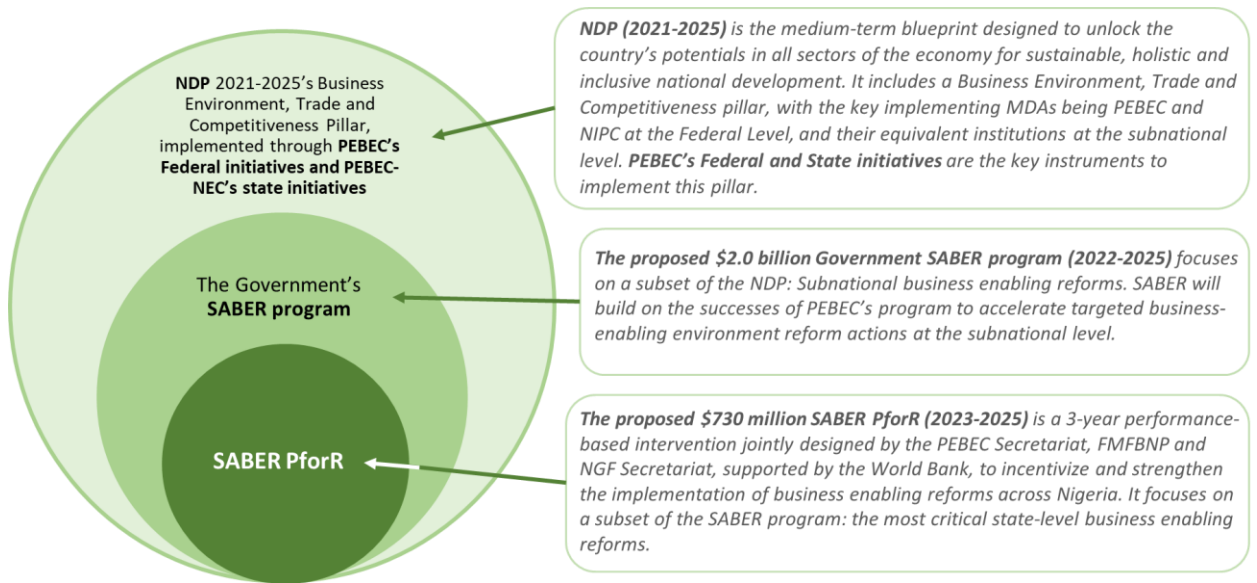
NDP 2021-2025's Business Environment, Trade and Competitiveness Pillar, implemented through PEBEC's Federal initiatives and PEBEC-NEC's state initiatives

The Government's SABER program

SABER PforR

NDP (2021-2025) is the medium-term blueprint designed to unlock the country's potentials in all sectors of the economy for sustainable, holistic and inclusive national development. It includes a Business Environment, Trade and Competitiveness pillar, with the key implementing MDAs being PEBEC and NIPC at the Federal Level, and their equivalent institutions at the subnational level. PEBEC's Federal and State initiatives are the key instruments to implement this pillar.

The proposed $2.0 billion Government SABER program (2022-2025) focuses on a subset of the NDP: Subnational business enabling reforms. SABER will build on the successes of PEBEC's program to accelerate targeted business-enabling environment reform actions at the subnational level.

The proposed $730 million SABER PforR (2023-2025) is a 3-year performance-based intervention jointly designed by the PEBEC Secretariat, FMFBNP and NGF Secretariat, supported by the World Bank, to incentivize and strengthen the implementation of business enabling reforms across Nigeria. It focuses on a subset of the SABER program: the most critical state-level business enabling reforms.